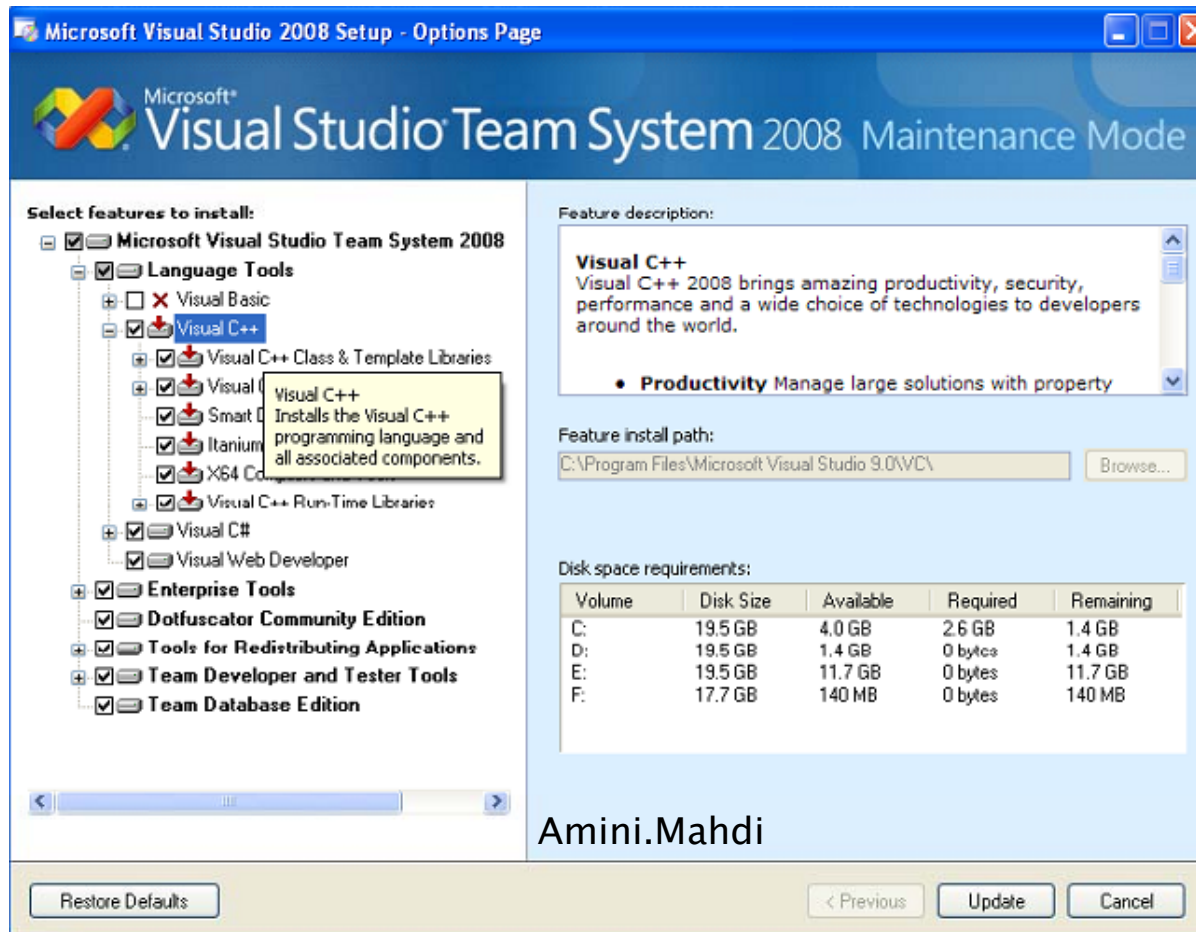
Microsoft Visual Studio 2008 Setup - Options Page

Microsoft® Visual Studio Team System 2008 Maintenance Mode

Select features to install:
Microsoft Visual Studio Team System 2008
Language Tools
Visual Basic
Visual C++
Visual C++ Class & Template Libraries
Visual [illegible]
Smart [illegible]
Itanium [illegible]
X64 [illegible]
Visual C++ Run-Time Libraries
Visual C#
Visual Web Developer
Enterprise Tools
Dotfuscator Community Edition
Tools for Redistributing Applications
Team Developer and Tester Tools
Team Database Edition

Visual C++
Installs the Visual C++ programming language and all associated components.

Feature description:
Visual C++
Visual C++ 2008 brings amazing productivity, security, performance and a wide choice of technologies to developers around the world.

• Productivity Manage large solutions with property

Feature install path:
C:\Program Files\Microsoft Visual Studio 9.0\VC\
Browse...

Disk space requirements:

| Volume | Disk Size | Available | Required | Remaining |
|---|---|---|---|---|
| C: | 19.5 GB | 4.0 GB | 2.6 GB | 1.4 GB |
| D: | 19.5 GB | 1.4 GB | 0 bytes | 1.4 GB |
| E: | 19.5 GB | 11.7 GB | 0 bytes | 11.7 GB |
| F: | 17.7 GB | 140 MB | 0 bytes | 140 MB |

Amini.Mahdi

Restore Defaults
< Previous
Update
Cancel